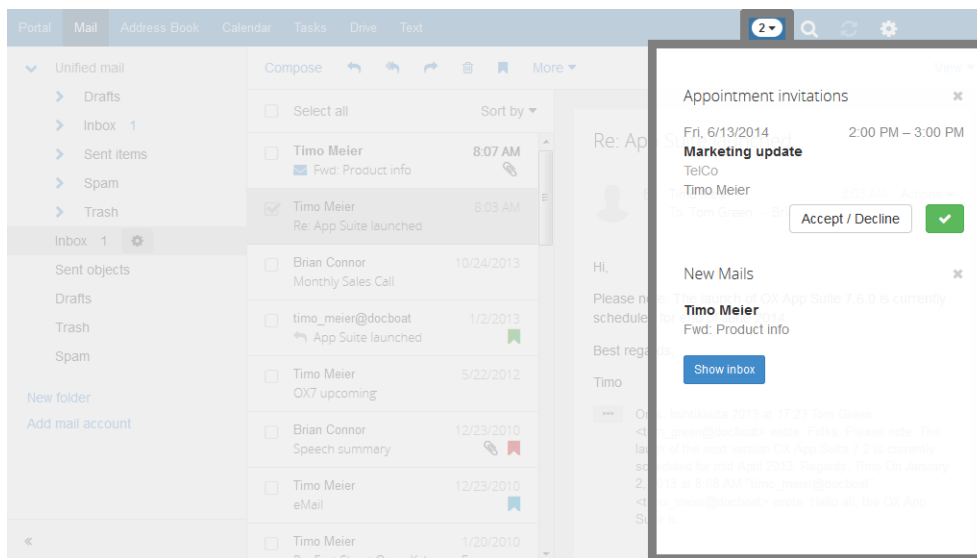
Portal Mail Address Book Calendar Tasks Drive Text

2

Unified mail
Drafts
Inbox 1
Sent items
Spam
Trash
Inbox 1
Sent objects
Drafts
Trash
Spam

New folder
Add mail account

«

Compose More

Select all Sort by

Timo Meier 8:07 AM
Fwd: Product info

Timo Meier 8:03 AM
Re: App Suite launched

Brian Connor 10/24/2013
Monthly Sales Call

timo_meier@docboat 1/2/2013
App Suite launched

Timo Meier 5/22/2012
OX7 upcoming

Brian Connor 12/23/2010
Speech summary

Timo Meier 12/23/2010
eMail

Timo Meier 1/20/2010

Re: Ap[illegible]

Hi,

Please no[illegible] scheduled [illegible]

Best rega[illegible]

Timo

View

Appointment invitations

Fri, 6/13/2014 2:00 PM – 3:00 PM
Marketing update
TelCo
Timo Meier

Accept / Decline

New Mails

Timo Meier
Fwd: Product info

Show inbox